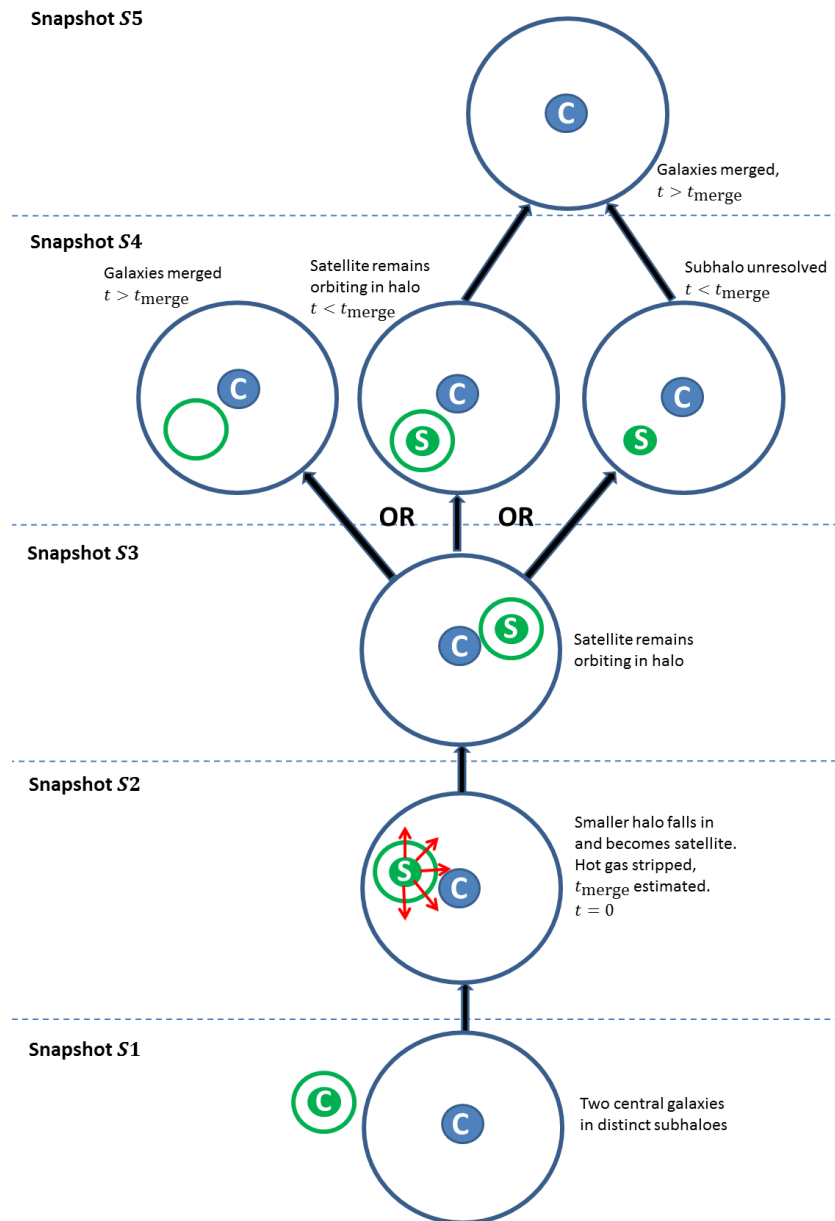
Snapshot $S5$

C

Galaxies merged, $t > t_{\text{merge}}$

Snapshot $S4$

Galaxies merged $t > t_{\text{merge}}$

C

Satellite remains orbiting in halo $t < t_{\text{merge}}$

C

S

Subhalo unresolved $t < t_{\text{merge}}$

C

S

OR

OR

Snapshot $S3$

C

S

Satellite remains orbiting in halo

Snapshot $S2$

S

C

Smaller halo falls in and becomes satellite. Hot gas stripped, $t_{\text{merge}}$ estimated. $t = 0$

Snapshot $S1$

C

C

Two central galaxies in distinct subhaloes